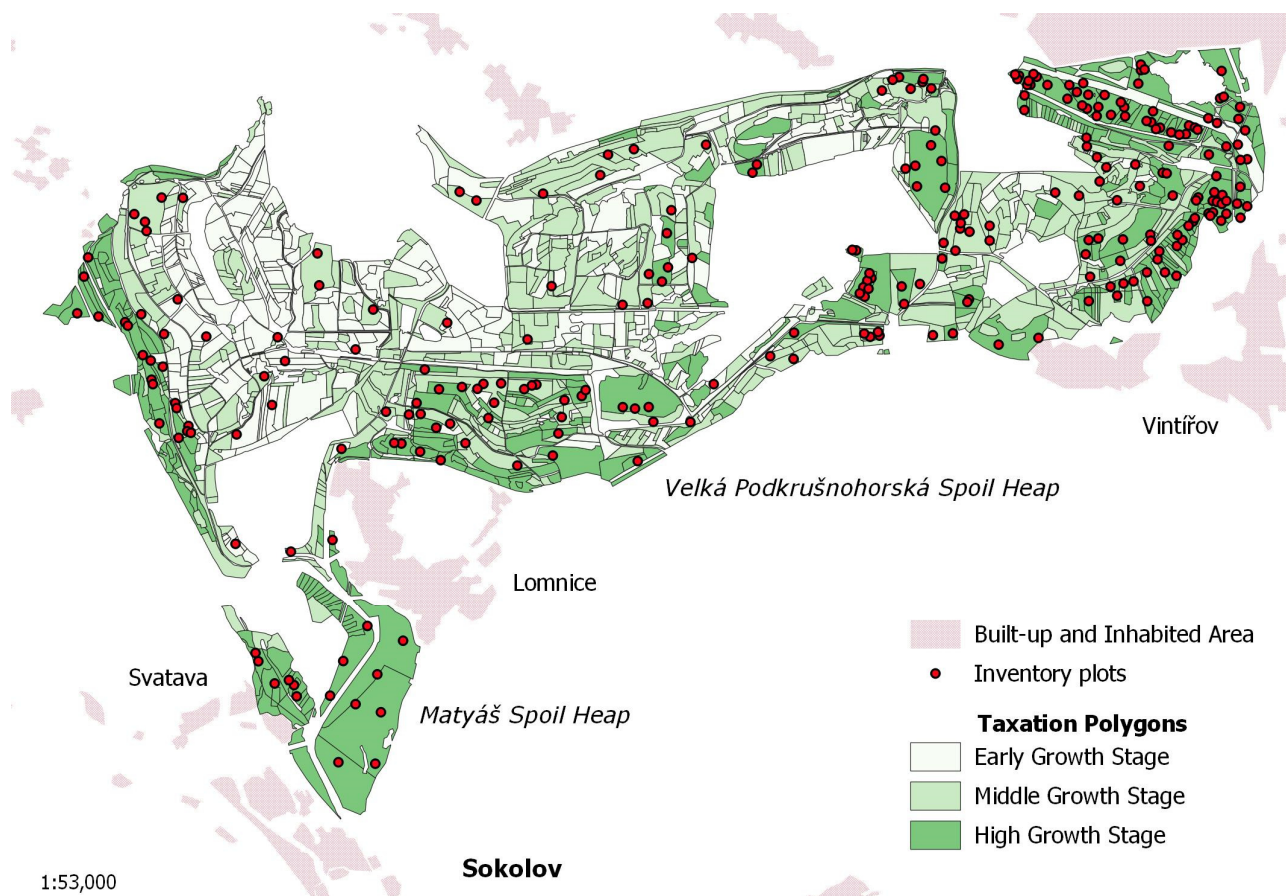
Vintířov

Velká Podkrušnohorská Spoil Heap

Lomnice

Svatava

Matyáš Spoil Heap

Built-up and Inhabited Area
Inventory plots

Taxation Polygons
Early Growth Stage
Middle Growth Stage
High Growth Stage

1:53,000

Sokolov